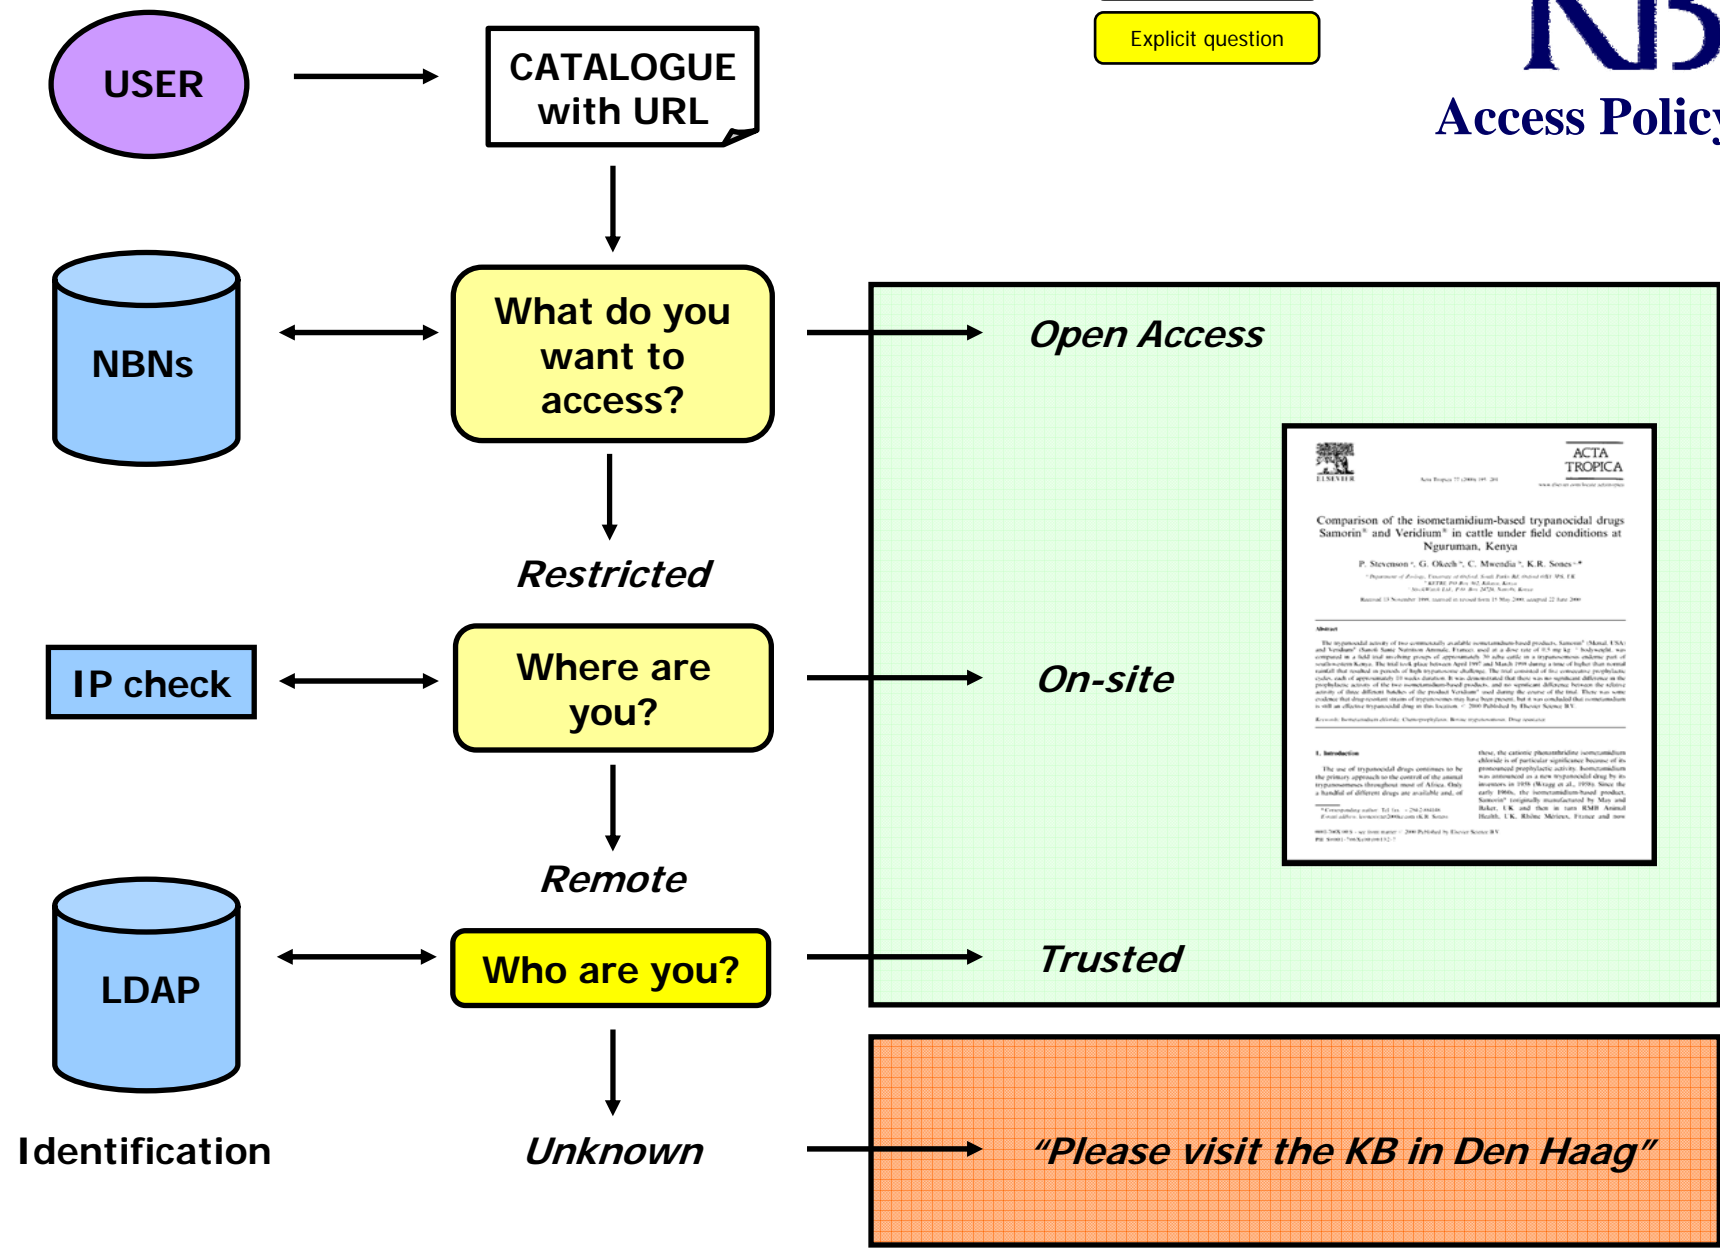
USER

CATALOGUE with URL

Explicit question

NB

Access Policy

NBNs

What do you want to access?

Open Access

Restricted

ACTA TROPICA

Comparison of the isometamidium-based trypanocidal drugs Samorin® and Veridium® in cattle under field conditions at Nguruman, Kenya

IP check

Where are you?

On-site

Remote

LDAP

Who are you?

Trusted

Identification

Unknown

“Please visit the KB in Den Haag”